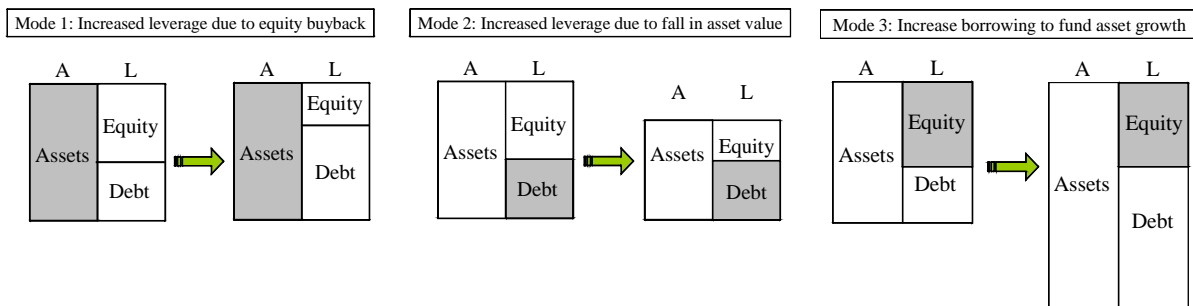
Mode 1: Increased leverage due to equity buyback

A L

Assets

Equity

Debt

A L

Assets

Equity

Debt

Mode 2: Increased leverage due to fall in asset value

A L

Assets

Equity

Debt

A L

Assets

Equity

Debt

Mode 3: Increase borrowing to fund asset growth

A L

Assets

Equity

Debt

A L

Assets

Equity

Debt